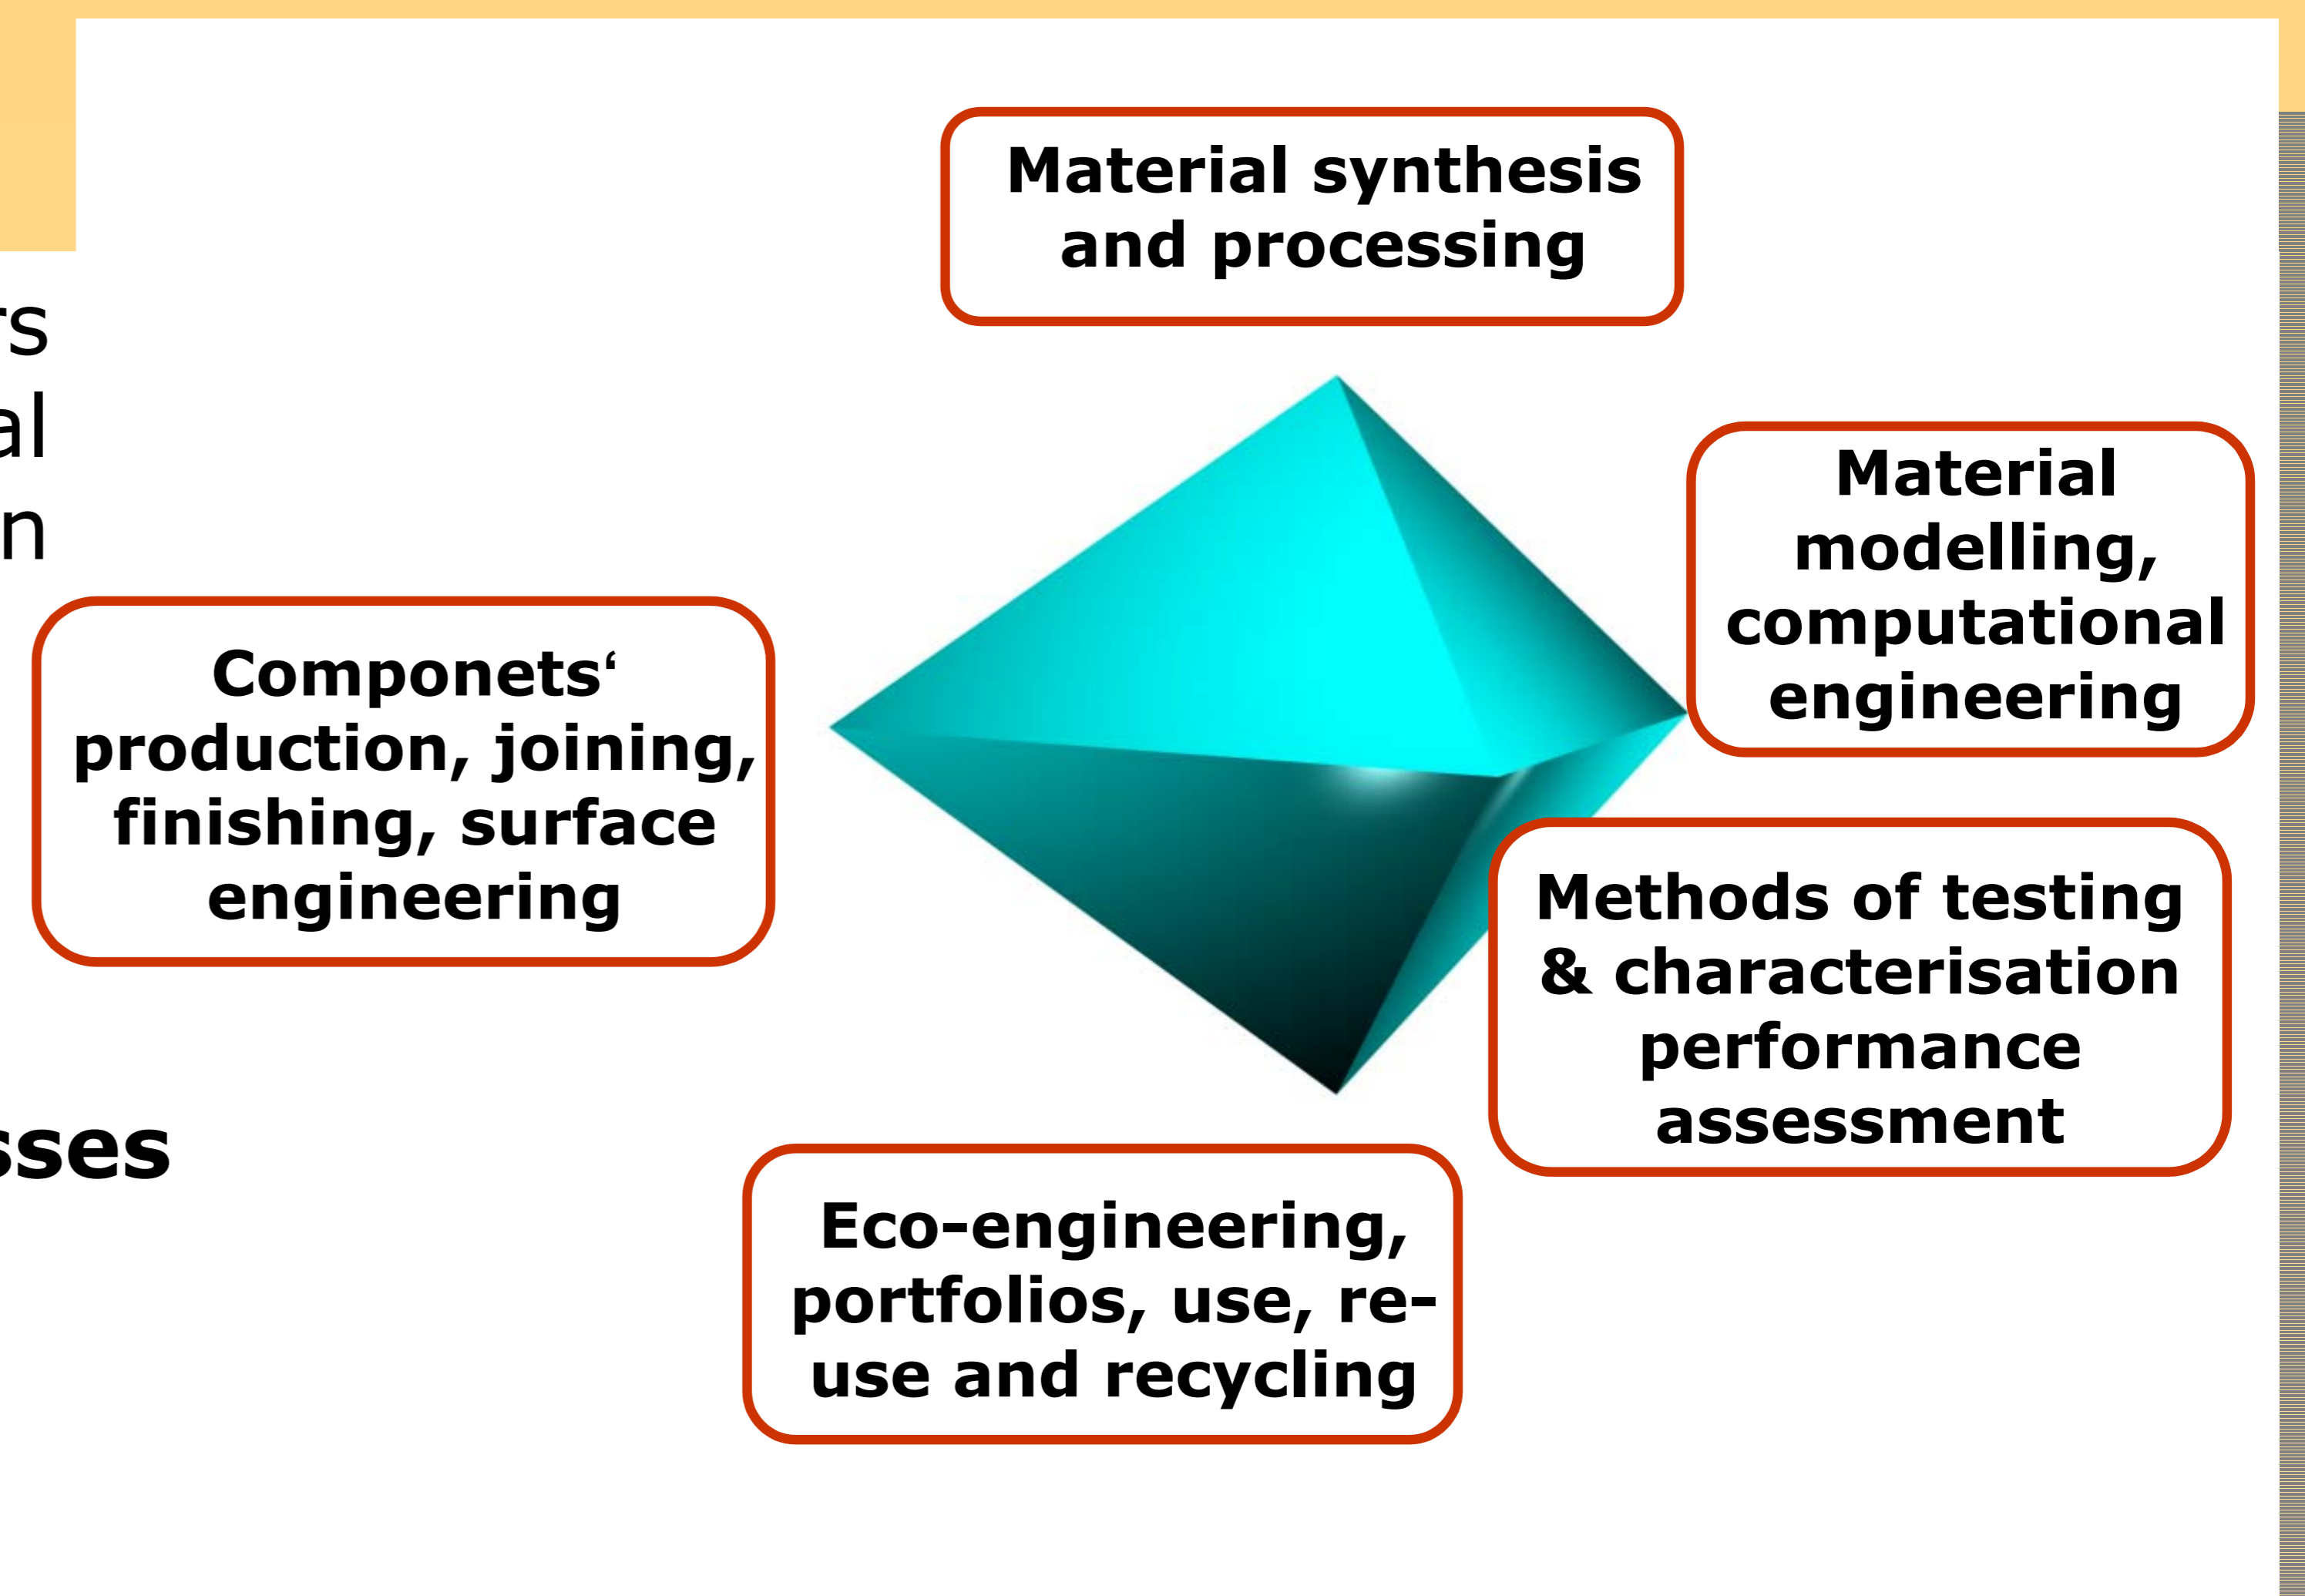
rs
al
n

sses

Material synthesis and processing

Material modelling, computational engineering

Componets‘ production, joining, finishing, surface engineering

Methods of testing & characterisation performance assessment

Eco-engineering, portfolios, use, re-use and recycling